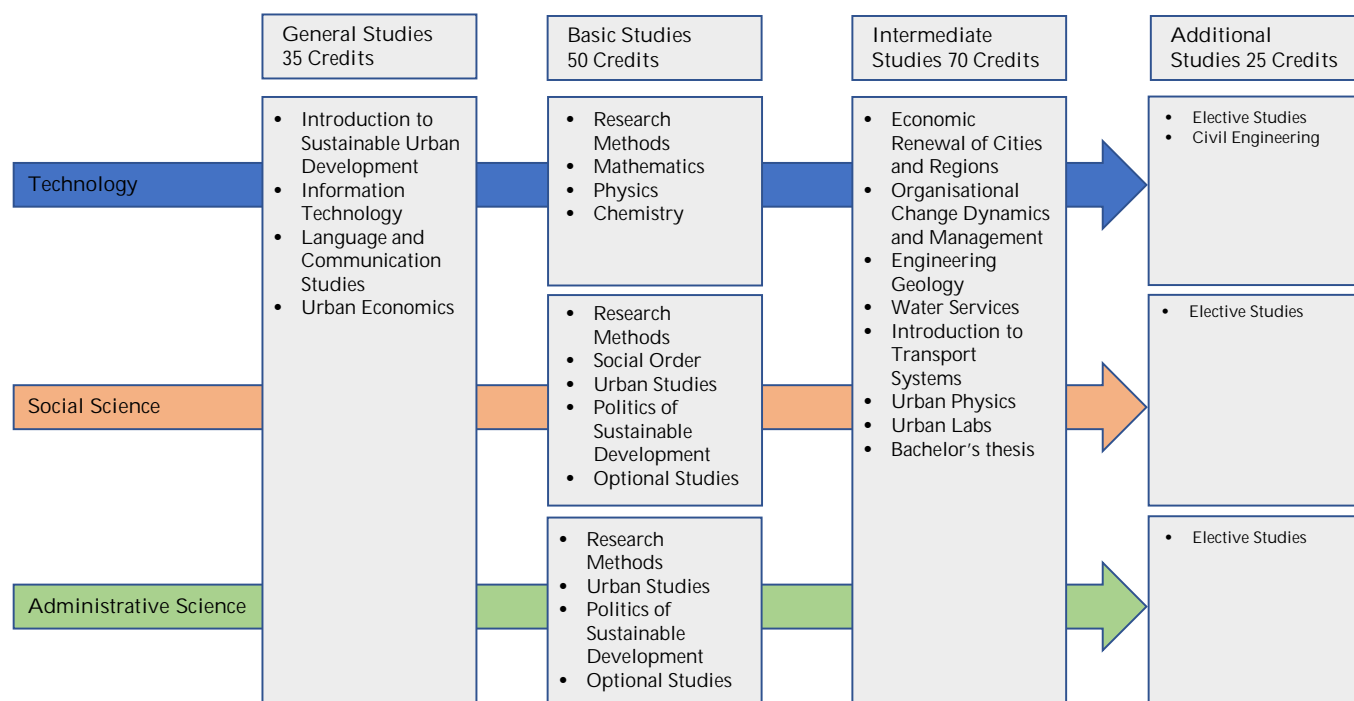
General Studies 35 Credits

Basic Studies 50 Credits

Intermediate Studies 70 Credits

Additional Studies 25 Credits

Technology

Social Science

Administrative Science

- Introduction to Sustainable Urban Development
- Information Technology
- Language and Communication Studies
- Urban Economics

- Research Methods
- Mathematics
- Physics
- Chemistry

- Research Methods
- Social Order
- Urban Studies
- Politics of Sustainable Development
- Optional Studies

- Research Methods
- Urban Studies
- Politics of Sustainable Development
- Optional Studies

- Economic Renewal of Cities and Regions
- Organisational Change Dynamics and Management
- Engineering Geology
- Water Services
- Introduction to Transport Systems
- Urban Physics
- Urban Labs
- Bachelor's thesis

- Elective Studies
- Civil Engineering

- Elective Studies

- Elective Studies